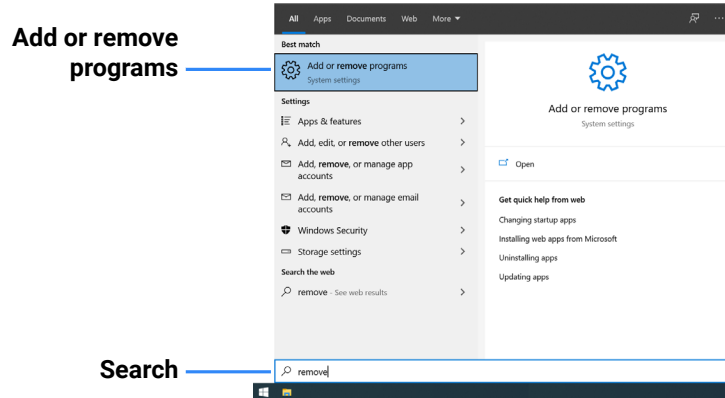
Add or remove programs

All Apps Documents Web More ▾

Best match

Add or remove programs
System settings

Settings

Apps & features >

Add, edit, or remove other users >

Add, remove, or manage app accounts >

Add, remove, or manage email accounts >

Windows Security >

Storage settings >

Search the web

remove - See web results >

Add or remove programs
System settings

Open

Get quick help from web

Changing startup apps

Installing web apps from Microsoft

Uninstalling apps

Updating apps

Search

remove